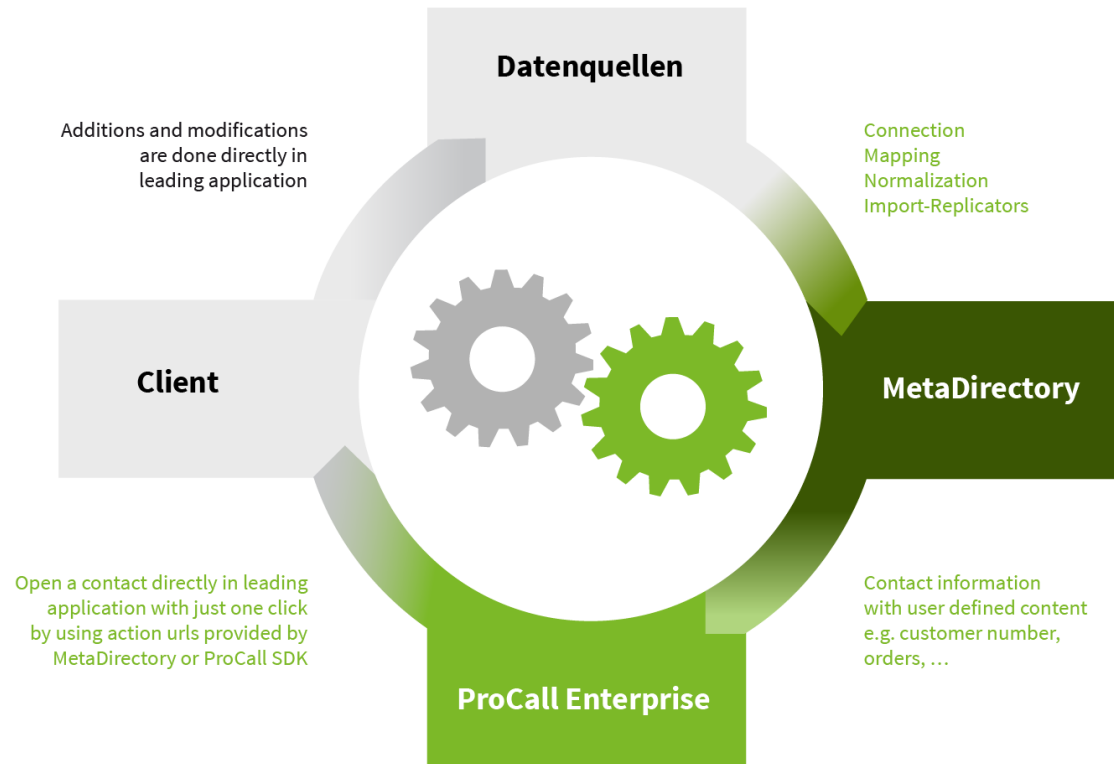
Datenquellen

Additions and modifications are done directly in leading application

Connection
Mapping
Normalization
Import-Replicators

Client

MetaDirectory

Open a contact directly in leading application with just one click by using action urls provided by MetaDirectory or ProCall SDK

Contact information with user defined content e.g. customer number, orders, …

ProCall Enterprise